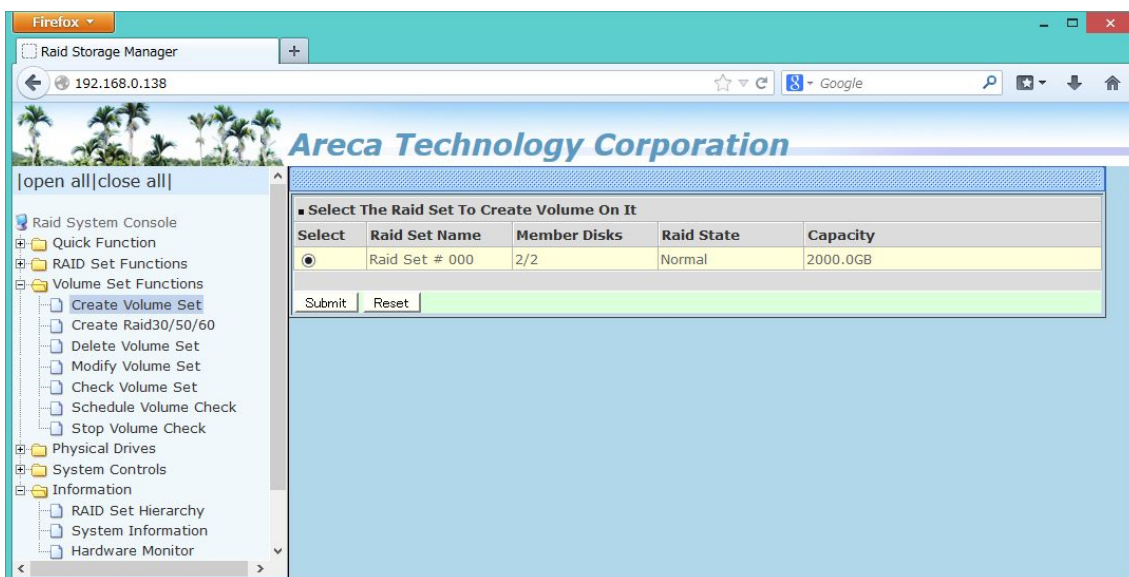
Firefox

Raid Storage Manager

+

192.168.0.138

Google

Areca Technology Corporation

|open all|close all|

Raid System Console
Quick Function
RAID Set Functions
Volume Set Functions
Create Volume Set
Create Raid30/50/60
Delete Volume Set
Modify Volume Set
Check Volume Set
Schedule Volume Check
Stop Volume Check
Physical Drives
System Controls
Information
RAID Set Hierarchy
System Information
Hardware Monitor

Select The Raid Set To Create Volume On It

| Select | Raid Set Name | Member Disks | Raid State | Capacity |
|---|---|---|---|---|
| ◉ | Raid Set # 000 | 2/2 | Normal | 2000.0GB |

Submit Reset